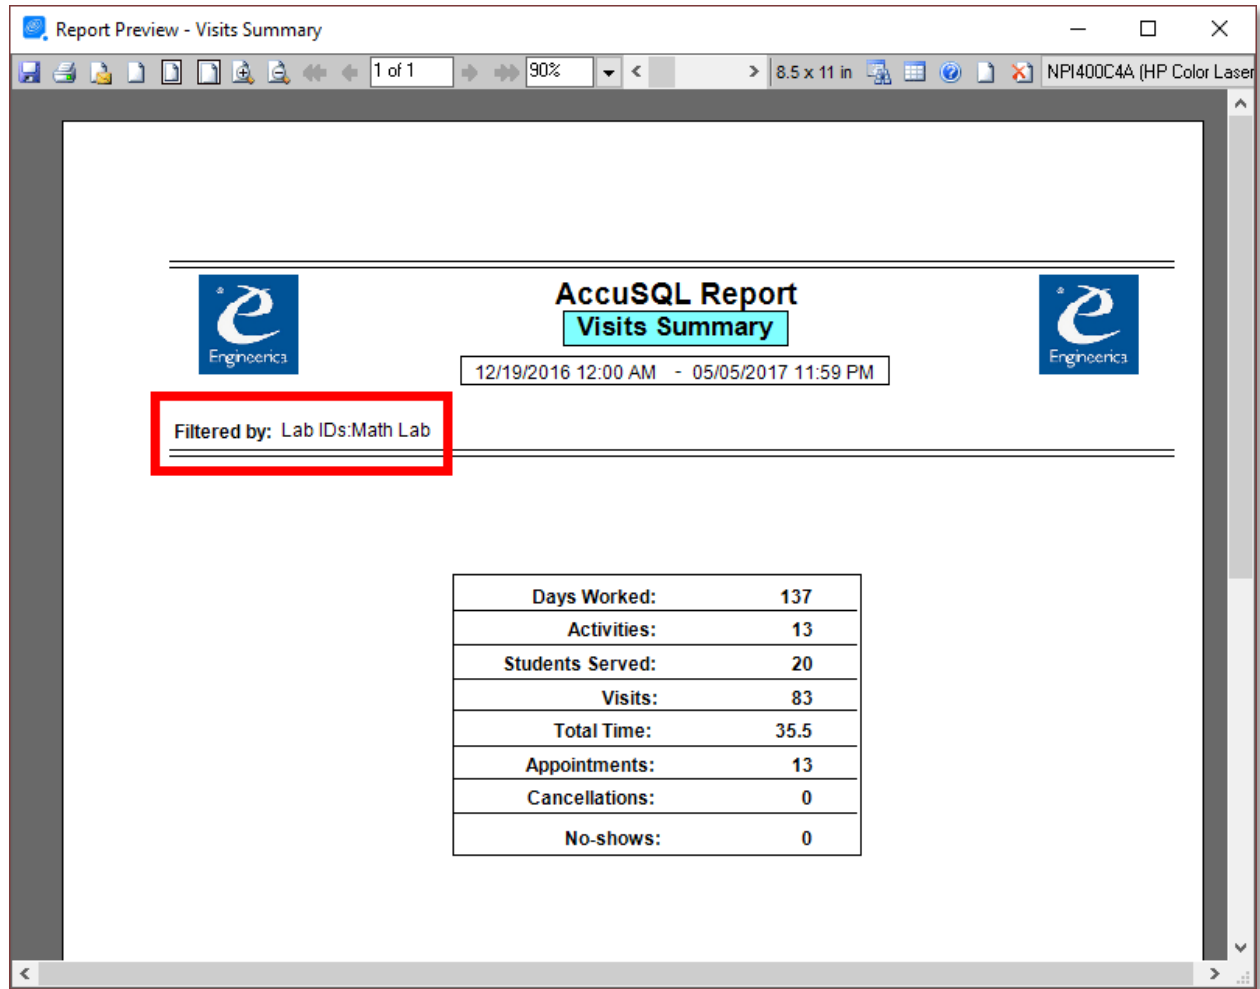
Report Preview - Visits Summary

1 of 1 90% 8.5 x 11 in NPI400C4A (HP Color Laser

Engineerica

AccuSQL Report
Visits Summary
12/19/2016 12:00 AM - 05/05/2017 11:59 PM

Engineerica

Filtered by: Lab IDs:Math Lab

| | |
|---|---|
| Days Worked: | 137 |
| Activities: | 13 |
| Students Served: | 20 |
| Visits: | 83 |
| Total Time: | 35.5 |
| Appointments: | 13 |
| Cancellations: | 0 |
| No-shows: | 0 |